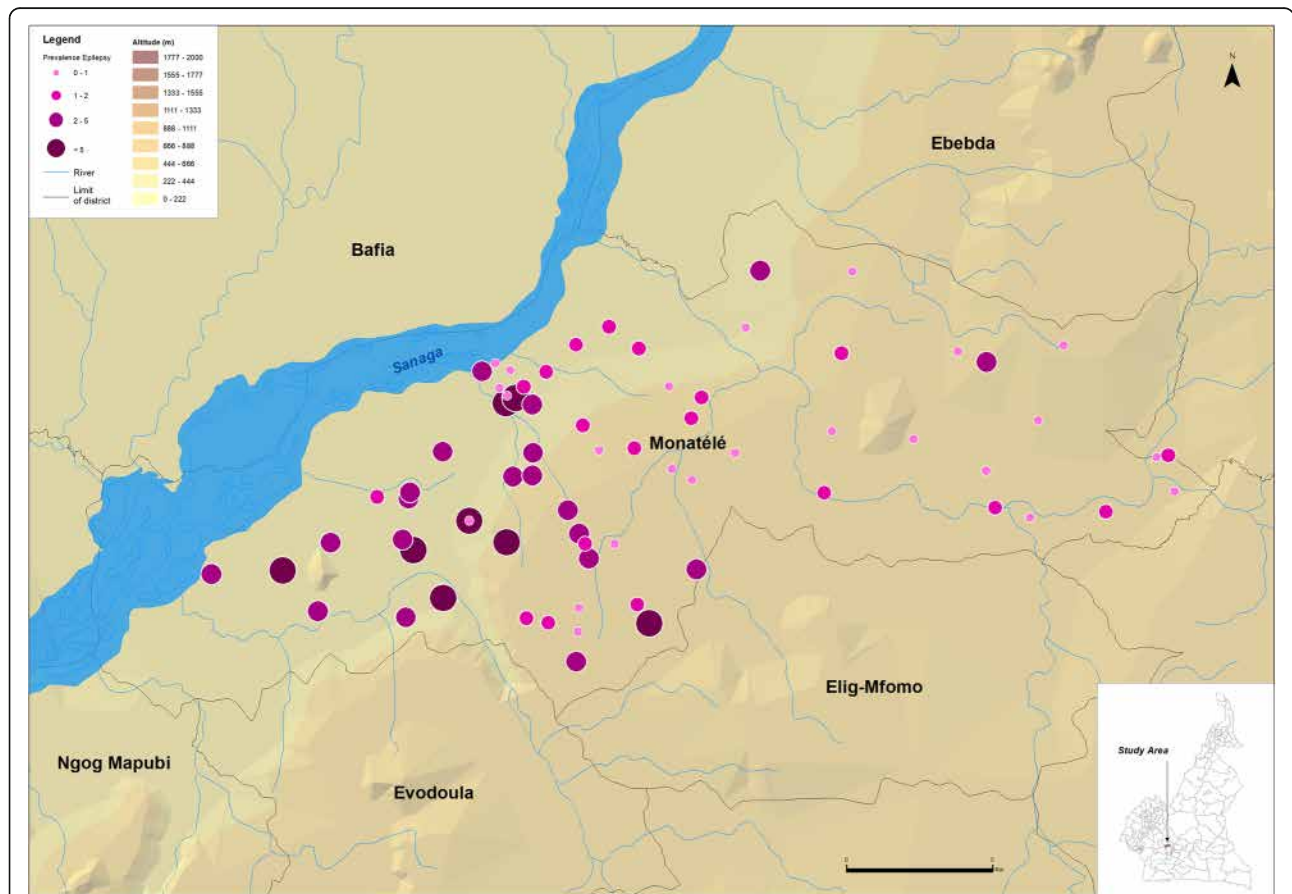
Legend

Prevalense Epilepsy

0 - 1

1 - 2

2 - 5

> 5

River

Limit of district

Altitude (m)

1777 - 2000

1555 - 1777

1333 - 1555

1111 - 1333

888 - 1111

666 - 888

444 - 666

222 - 444

0 - 222

N

Ebebda

Bafia

Sanaga

Monatélé

Elig-Mfomo

Ngog Mapubi

Evodoula

Study Area

0

5

Km